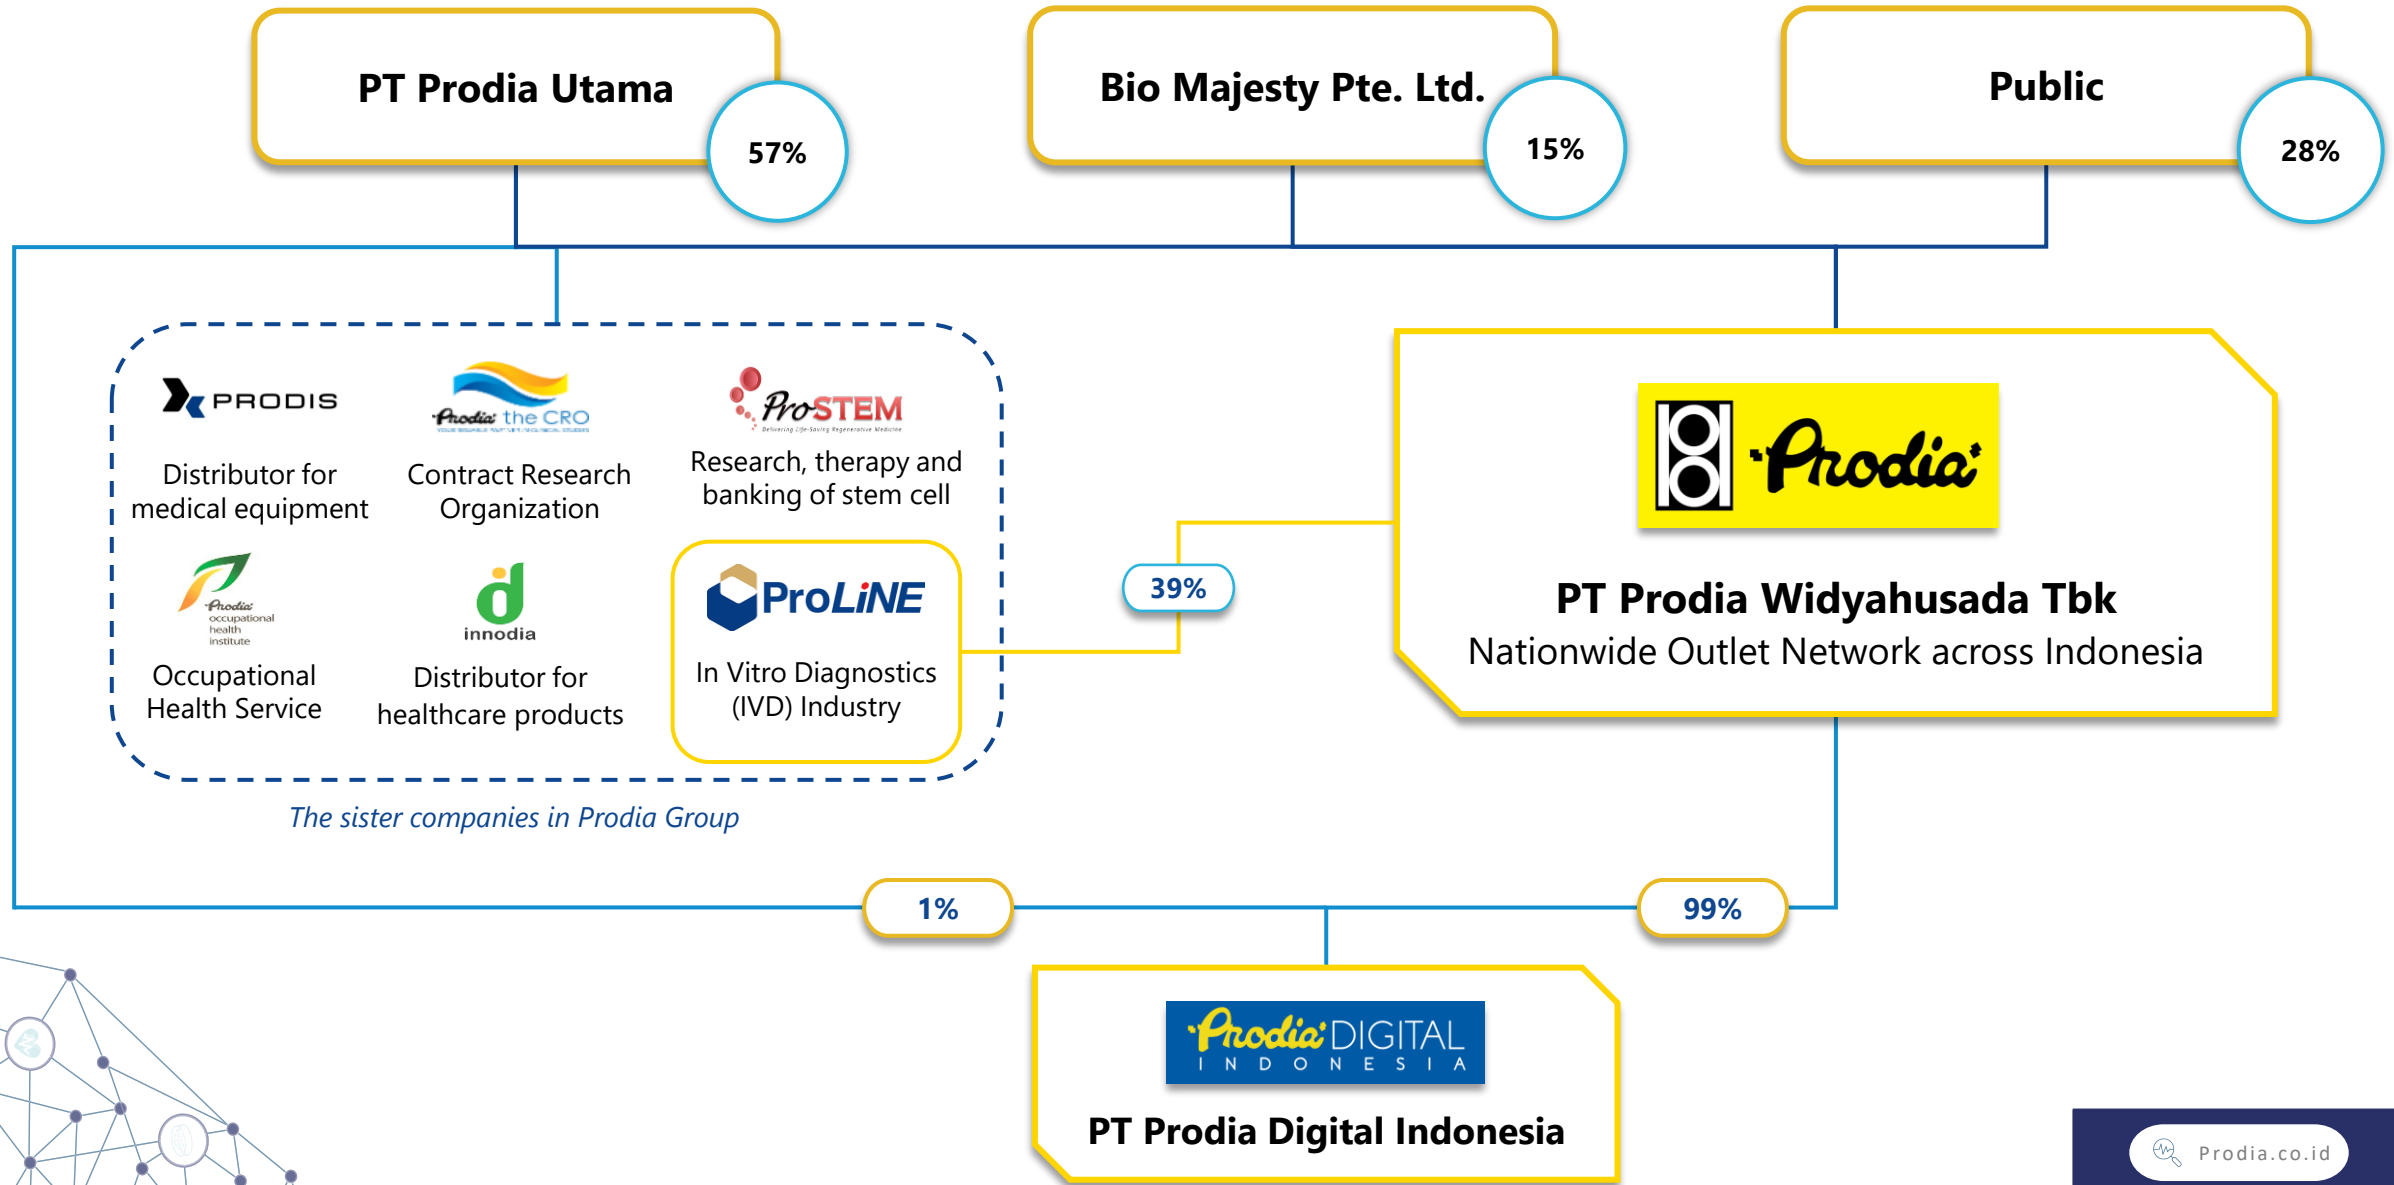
PT Prodia Utama
57%

Bio Majesty Pte. Ltd.
15%

Public
28%

PRODIS
Distributor for medical equipment

Prodia the CRO
Contract Research Organization

ProSTEM
Delivering Life-Saving Regenerative Medicine
Research, therapy and banking of stem cell

Prodia occupational health institute
Occupational Health Service

innodia
Distributor for healthcare products

ProLiNE
In Vitro Diagnostics (IVD) Industry

The sister companies in Prodia Group

39%

Prodia
PT Prodia Widyahusada Tbk
Nationwide Outlet Network across Indonesia

1%

99%

Prodia DIGITAL INDONESIA
PT Prodia Digital Indonesia

Prodia.co.id